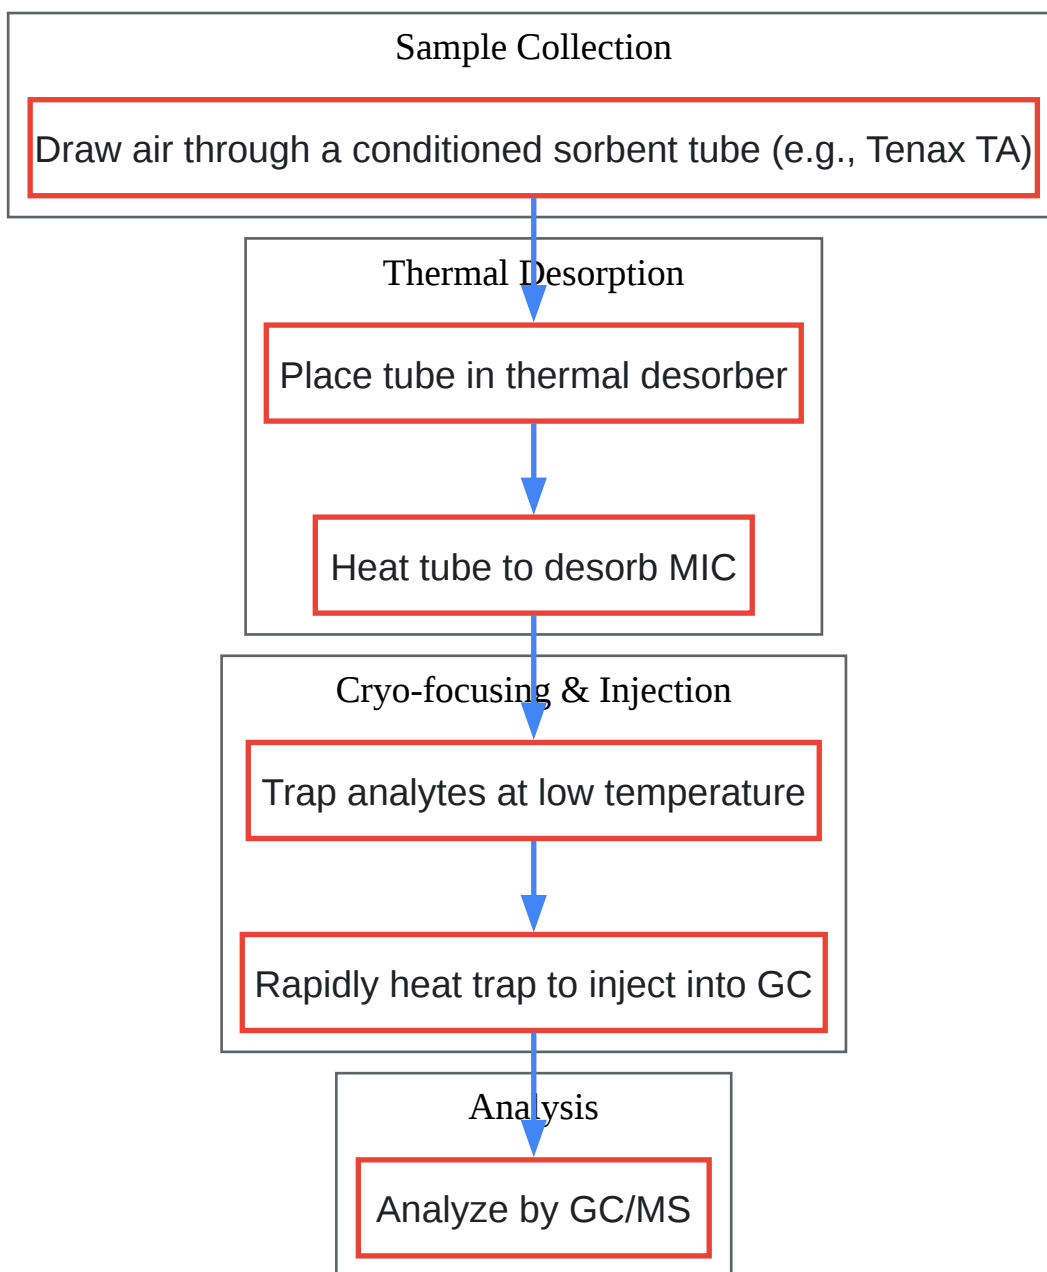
Sample Collection

Draw air through a conditioned sorbent tube (e.g., Tenax TA)

Thermal Desorption

Place tube in thermal desorber

Heat tube to desorb MIC

Cryo-focusing & Injection

Trap analytes at low temperature

Rapidly heat trap to inject into GC

Analysis

Analyze by GC/MS